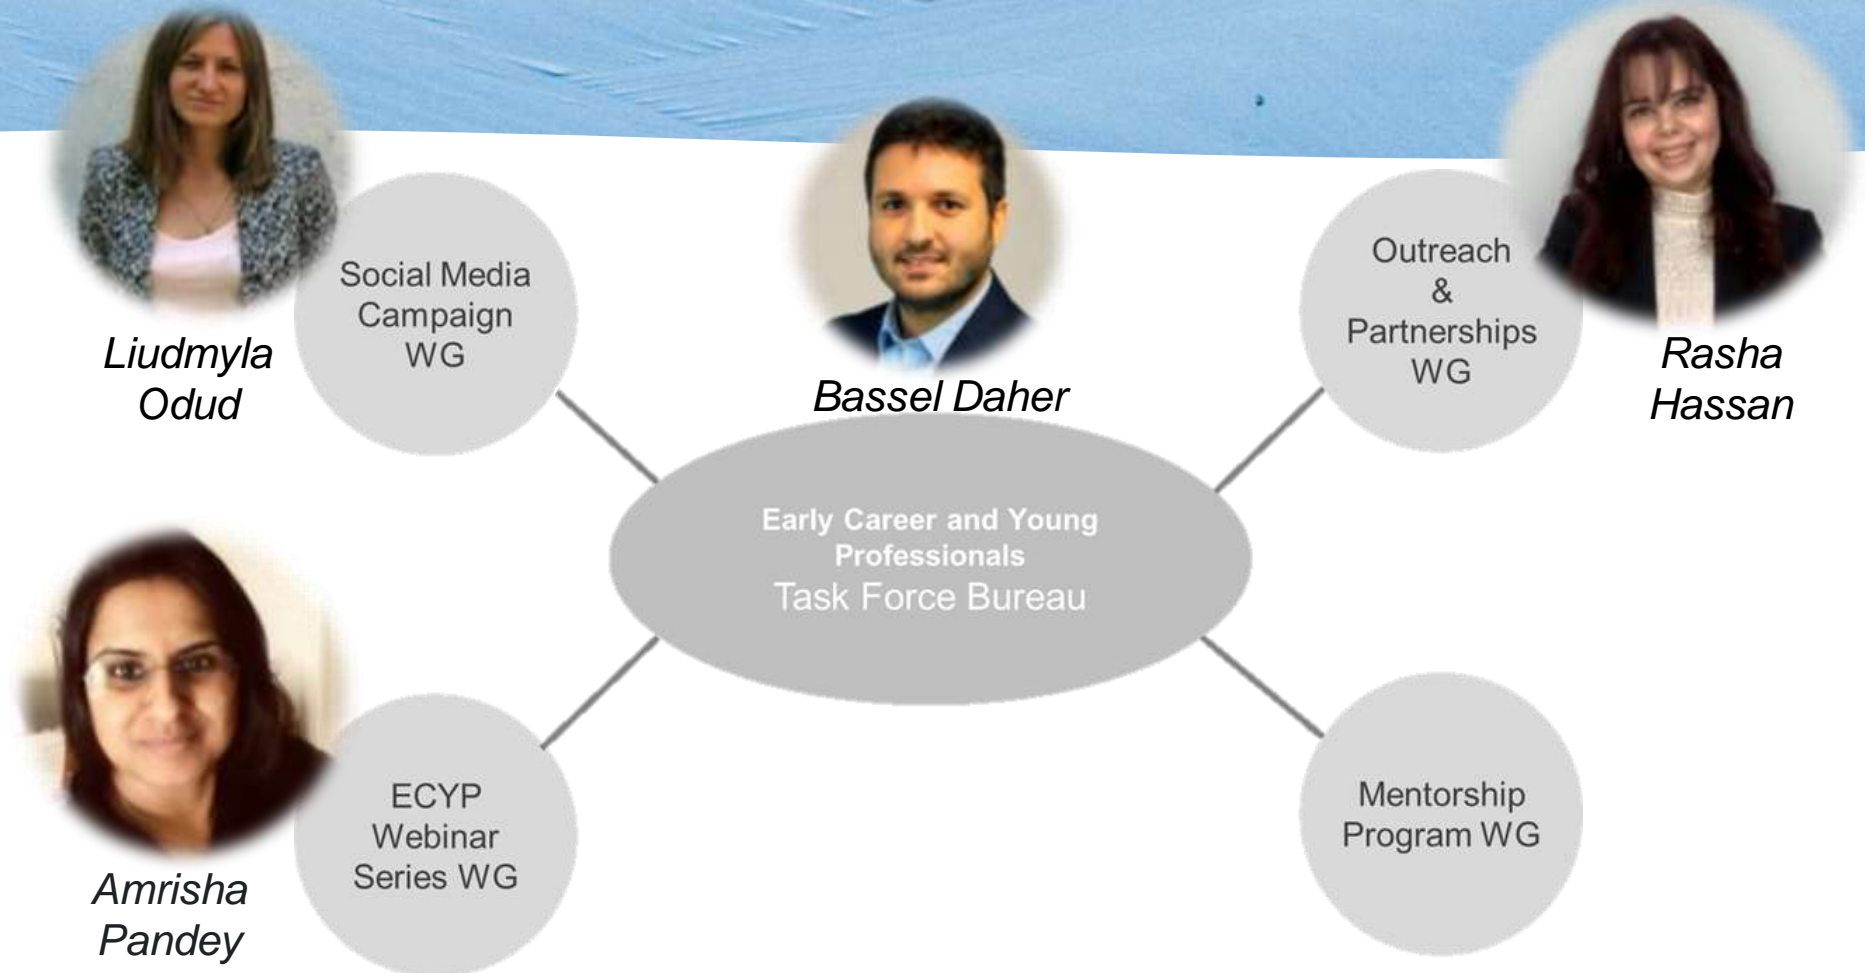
Liudmyla Odud

Social Media Campaign WG

Bassel Daher

Outreach & Partnerships WG

Rasha Hassan

Early Career and Young Professionals
Task Force Bureau

Amrisha Pandey

ECYP Webinar Series WG

Mentorship Program WG